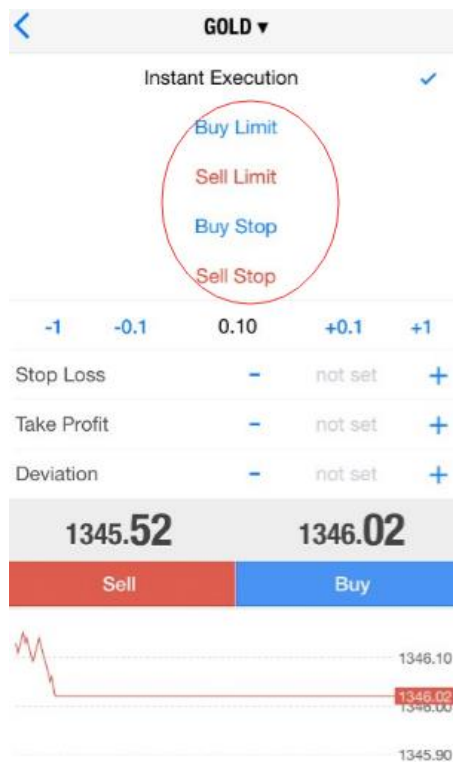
GOLD ▾

Instant Execution ✓

Buy Limit

Sell Limit

Buy Stop

Sell Stop

-1 -0.1 0.10 +0.1 +1

Stop Loss - not set +

Take Profit - not set +

Deviation - not set +

1345.52 1346.02

Sell Buy

1346.10

1346.02

1346.00

1345.90